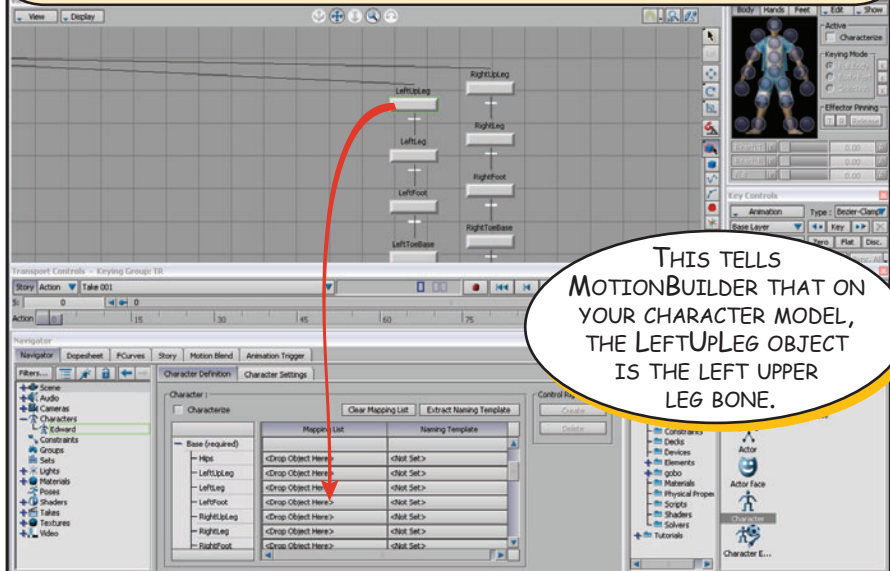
View | Display

Body | Hands | Feet | Edit | Show

Active

Characterize

Keying Mode

Effector Pinning

Release

0.00

0.00

0.00

RightUpLeg

LeftUpLeg

RightLeg

LeftLeg

RightFoot

LeftFoot

RightToeBase

LeftToeBase

Key Controls

Animation

Type : Bezier-Clamp

Base Layer

Key

Zero | Plat | Disc.

Transport Controls - Keying Group: TR

Story | Action | Take 001

0

0

Action | 0 | 15 | 30 | 45 | 60 | 75

Navigator

Navigator | Dopesheet | FCurves | Story | Motion Blend | Animation Trigger

Filters...

Scene

Audio

Cameras

Characters

Edward

Constraints

Groups

Sets

Lights

Materials

Poses

Shaders

Takes

Textures

Video

Character Definition | Character Settings

Character :

Characterize

Clear Mapping List | Extract Naming Template

Control Rig

Create

Delete

| | Mapping List | Naming Template |
|---|---|---|
| Base (required) | | |
| Hips | <Drop Object Here> | <Not Set> |
| LeftUpLeg | <Drop Object Here> | <Not Set> |
| LeftLeg | <Drop Object Here> | <Not Set> |
| LeftFoot | <Drop Object Here> | <Not Set> |
| RightUpLeg | <Drop Object Here> | <Not Set> |
| RightLeg | <Drop Object Here> | <Not Set> |
| RightFoot | <Drop Object Here> | <Not Set> |

Constraints

Decks

Devices

Elements

gobo

Materials

Physical Proper

Scripts

Shaders

Solvers

Tutorials

Actor

Actor Face

Character

Character E...

THIS TELLS MOTIONBUILDER THAT ON YOUR CHARACTER MODEL, THE LEFTUPLEG OBJECT IS THE LEFT UPPER LEG BONE.